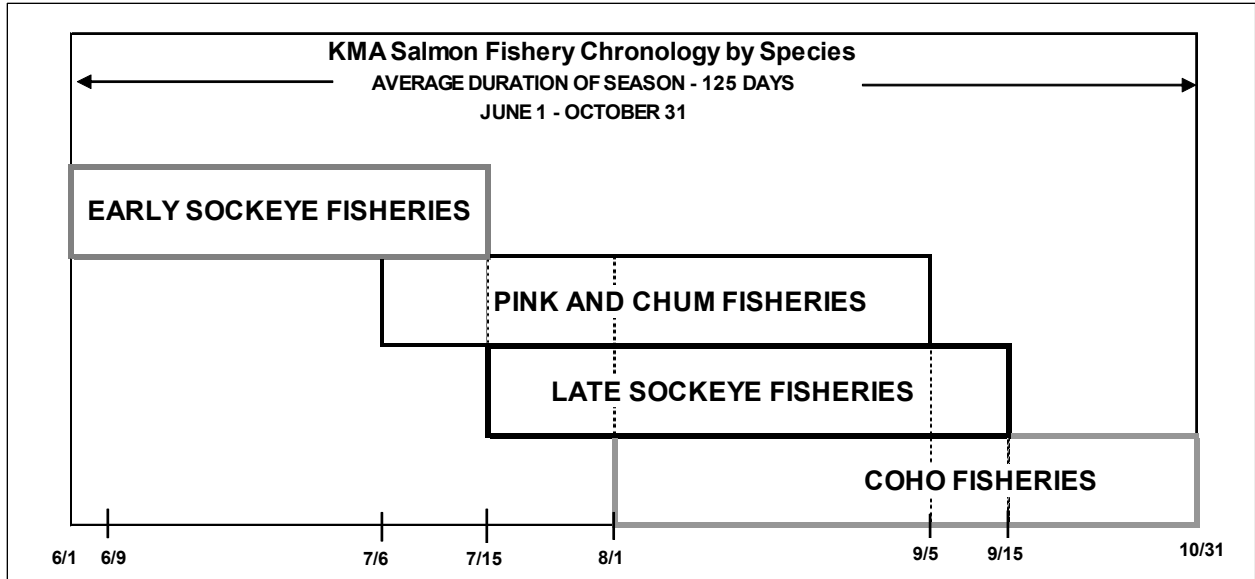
KMA Salmon Fishery Chronology by Species
AVERAGE DURATION OF SEASON - 125 DAYS
JUNE 1 - OCTOBER 31

EARLY SOCKEYE FISHERIES

PINK AND CHUM FISHERIES

LATE SOCKEYE FISHERIES

COHO FISHERIES

6/1 6/9 7/6 7/15 8/1 9/5 9/15 10/31